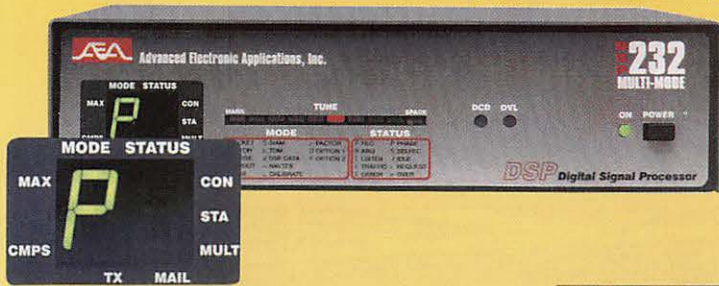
AEA Advanced Electronic Applications, Inc.

232 MULTI-MODE

MODE STATUS
MAX CON
STA
CMPS MULT

TUNE
MARK SPACE

MODE
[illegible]

STATUS
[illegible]

DCD OVL

ON POWER

DSP Digital Signal Processor

MODE STATUS
MAX P CON
STA
CMPS MULT
TX MAIL